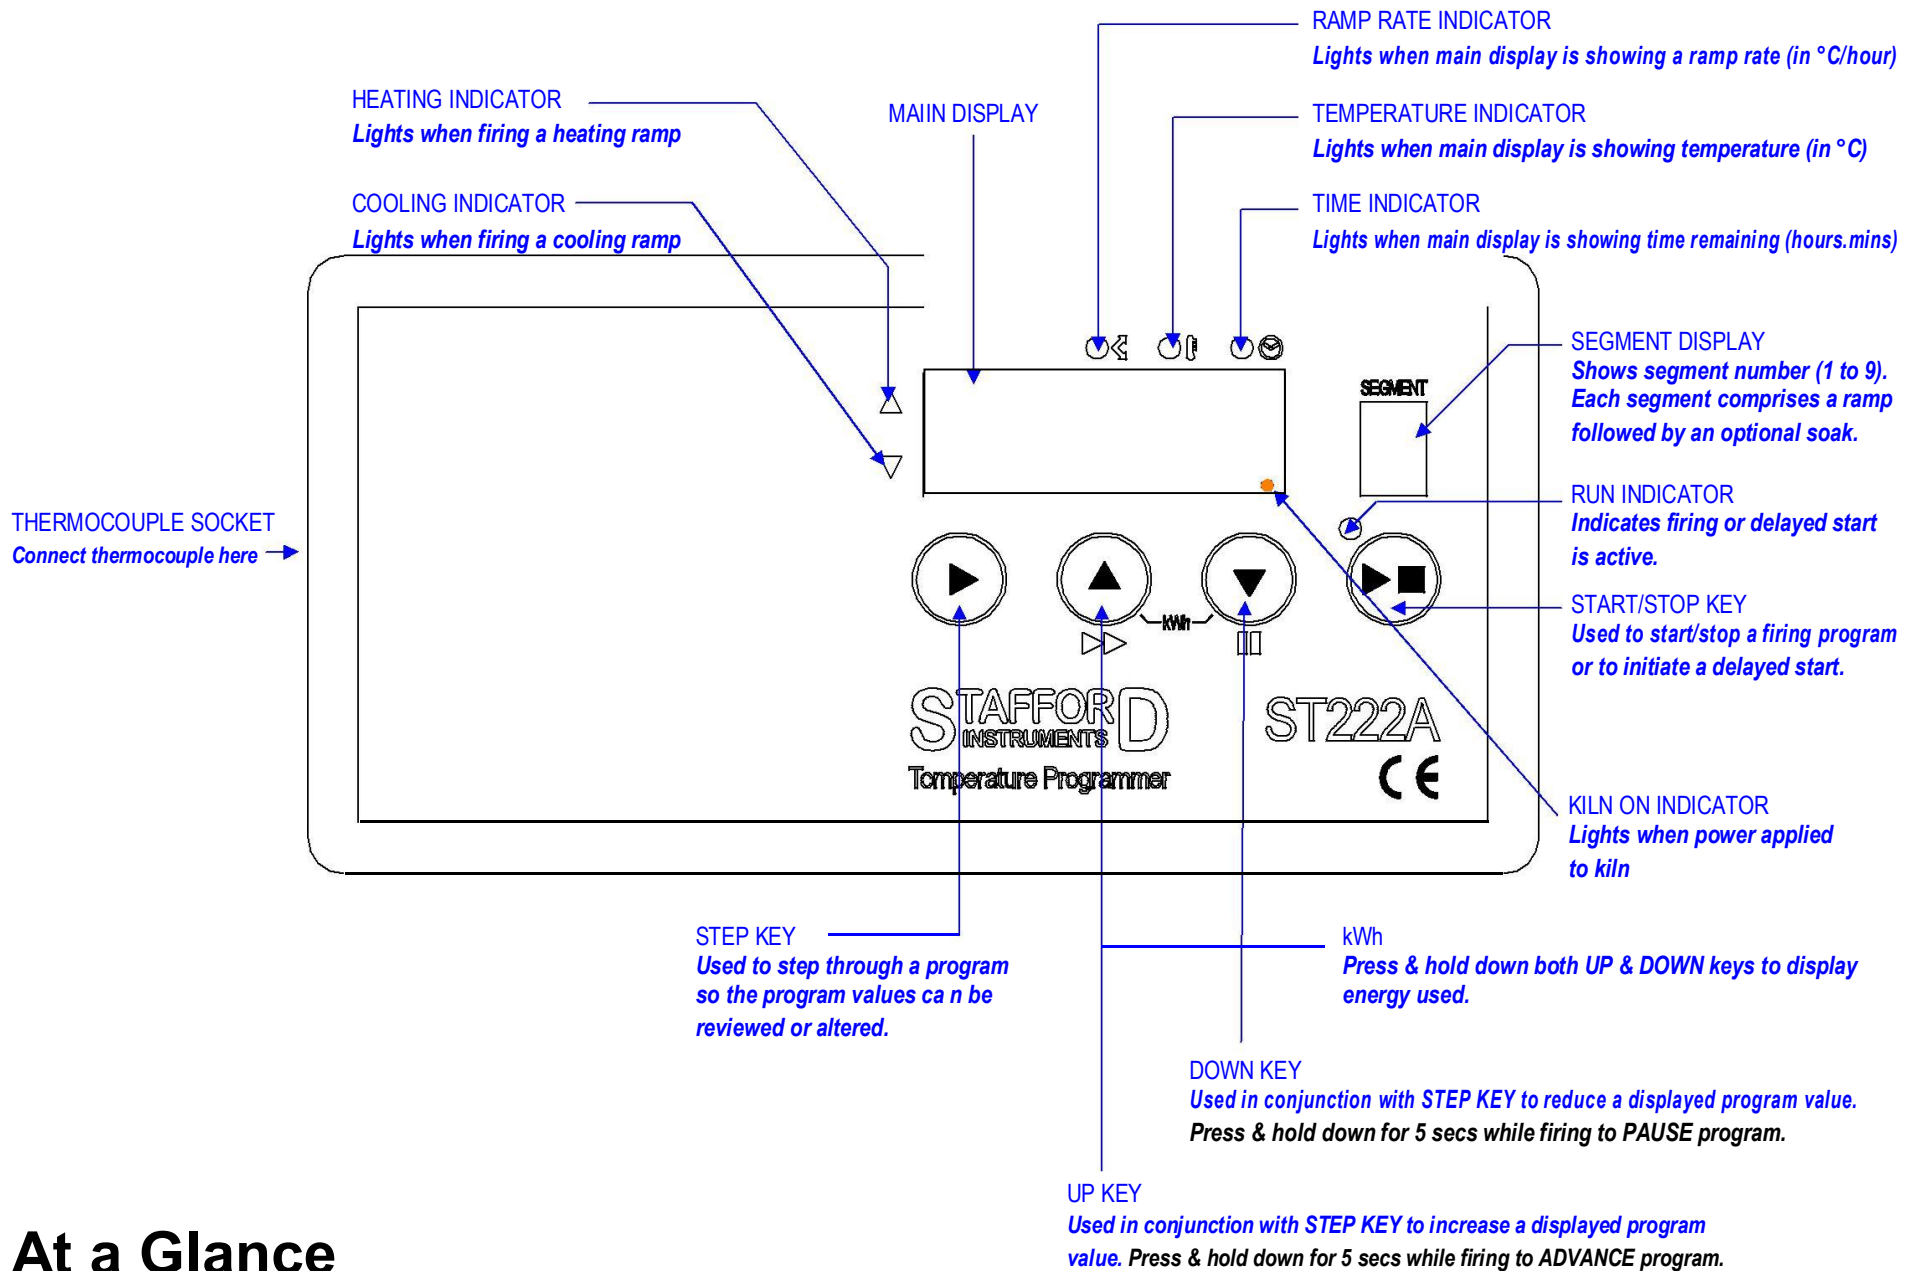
RAMP RATE INDICATOR
Lights when main display is showing a ramp rate (in °C/hour)

HEATING INDICATOR
Lights when firing a heating ramp

MAIIN DISPLAY

TEMPERATURE INDICATOR
Lights when main display is showing temperature (in °C)

COOLING INDICATOR
Lights when firing a cooling ramp

TIME INDICATOR
Lights when main display is showing time remaining (hours.mins)

SEGMENT

SEGMENT DISPLAY
Shows segment number (1 to 9). Each segment comprises a ramp followed by an optional soak.

RUN INDICATOR
Indicates firing or delayed start is active.

THERMOCOUPLE SOCKET
Connect thermocouple here

kWh

START/STOP KEY
Used to start/stop a firing program or to initiate a delayed start.

STAFFORD INSTRUMENTS
Temperature Programmer

ST222A

CE

KILN ON INDICATOR
Lights when power applied to kiln

STEP KEY
Used to step through a program so the program values ca n be reviewed or altered.

kWh
Press & hold down both UP & DOWN keys to display energy used.

DOWN KEY
Used in conjunction with STEP KEY to reduce a displayed program value.
Press & hold down for 5 secs while firing to PAUSE program.

UP KEY
Used in conjunction with STEP KEY to increase a displayed program value. Press & hold down for 5 secs while firing to ADVANCE program.

At a Glance